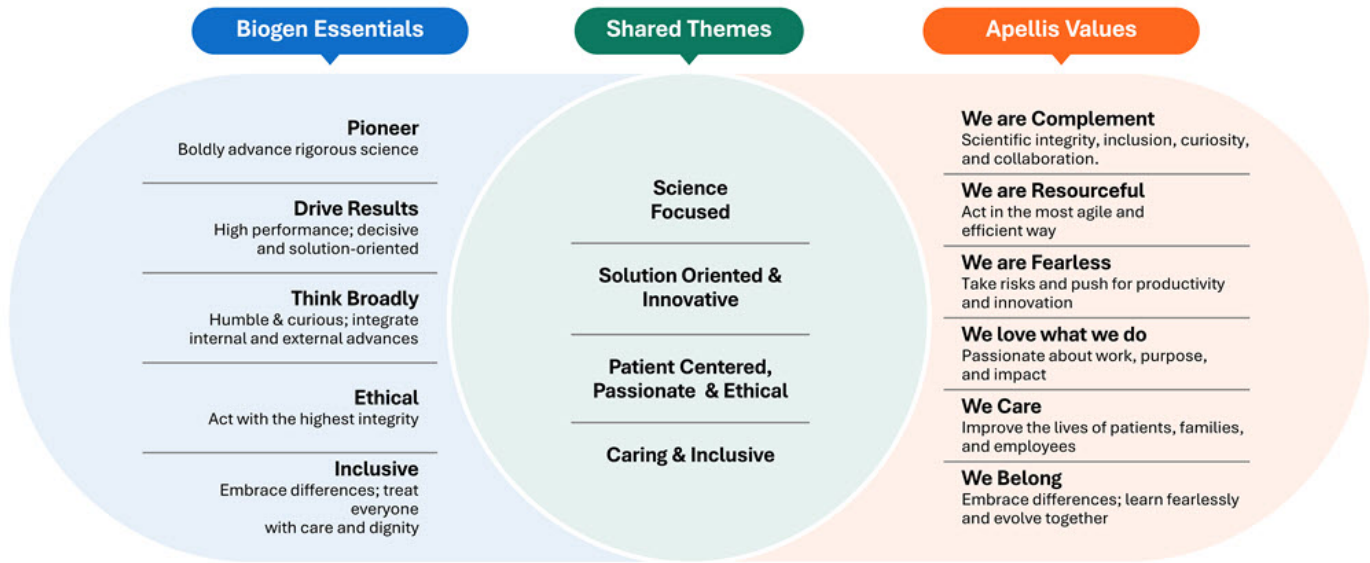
Biogen Essentials

Shared Themes

Apellis Values

Pioneer
Boldly advance rigorous science

Drive Results
High performance; decisive and solution-oriented

Think Broadly
Humble & curious; integrate internal and external advances

Ethical
Act with the highest integrity

Inclusive
Embrace differences; treat everyone with care and dignity

Science Focused

Solution Oriented & Innovative

Patient Centered, Passionate & Ethical

Caring & Inclusive

We are Complement
Scientific integrity, inclusion, curiosity, and collaboration.

We are Resourceful
Act in the most agile and efficient way

We are Fearless
Take risks and push for productivity and innovation

We love what we do
Passionate about work, purpose, and impact

We Care
Improve the lives of patients, families, and employees

We Belong
Embrace differences; learn fearlessly and evolve together